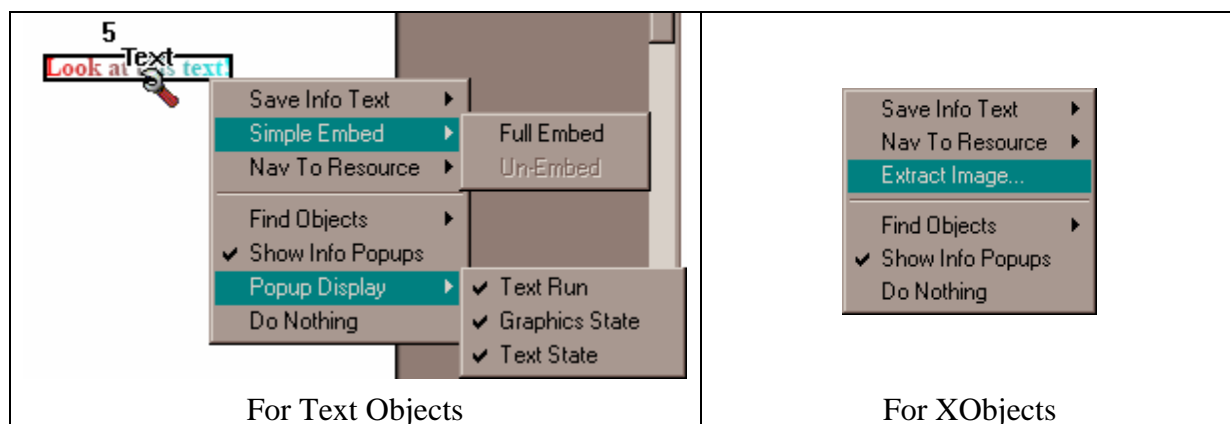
| 5 Text Look at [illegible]s text Save Info Text Simple Embed Full Embed Un-Embed Nav To Resource Find Objects ✔ Show Info Popups Popup Display ✔ Text Run ✔ Graphics State ✔ Text State Do Nothing | Save Info Text Nav To Resource Extract Image... Find Objects ✔ Show Info Popups Do Nothing |
|---|---|
| For Text Objects | For XObjects |